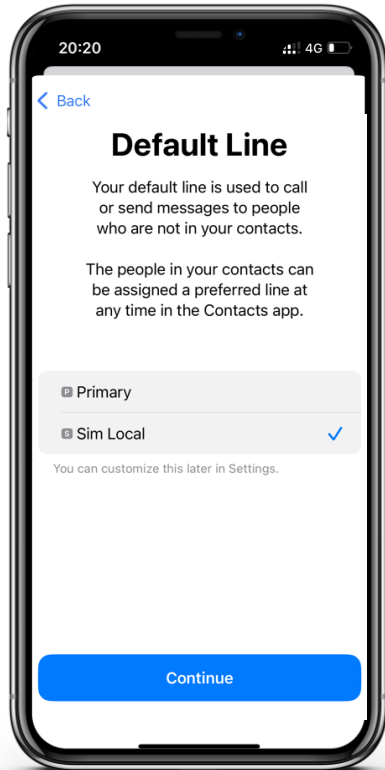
20:20

4G

< Back

Default Line

Your default line is used to call or send messages to people who are not in your contacts.

The people in your contacts can be assigned a preferred line at any time in the Contacts app.

P Primary

S Sim Local

You can customize this later in Settings.

Continue